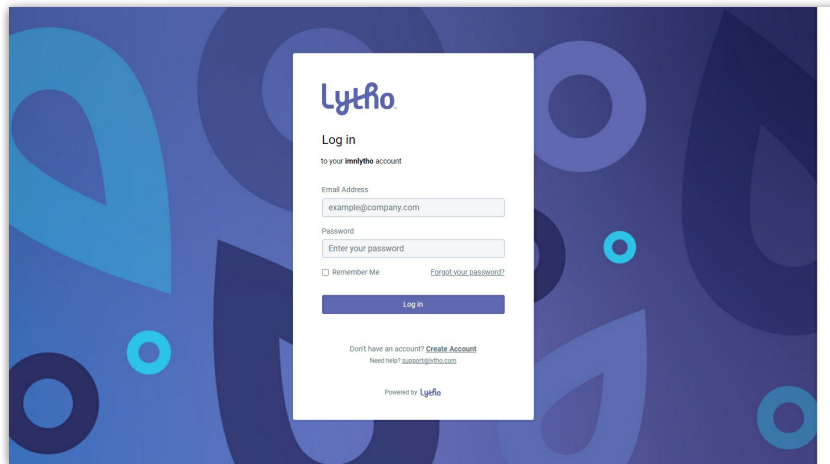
Lytho

Log in

to your **imnlytho** account

Email Address

example@company.com

Password

Enter your password

Remember Me

Forgot your password?

Log in

Don't have an account? **Create Account**

Need help? support@lytho.com

Powered by Lytho